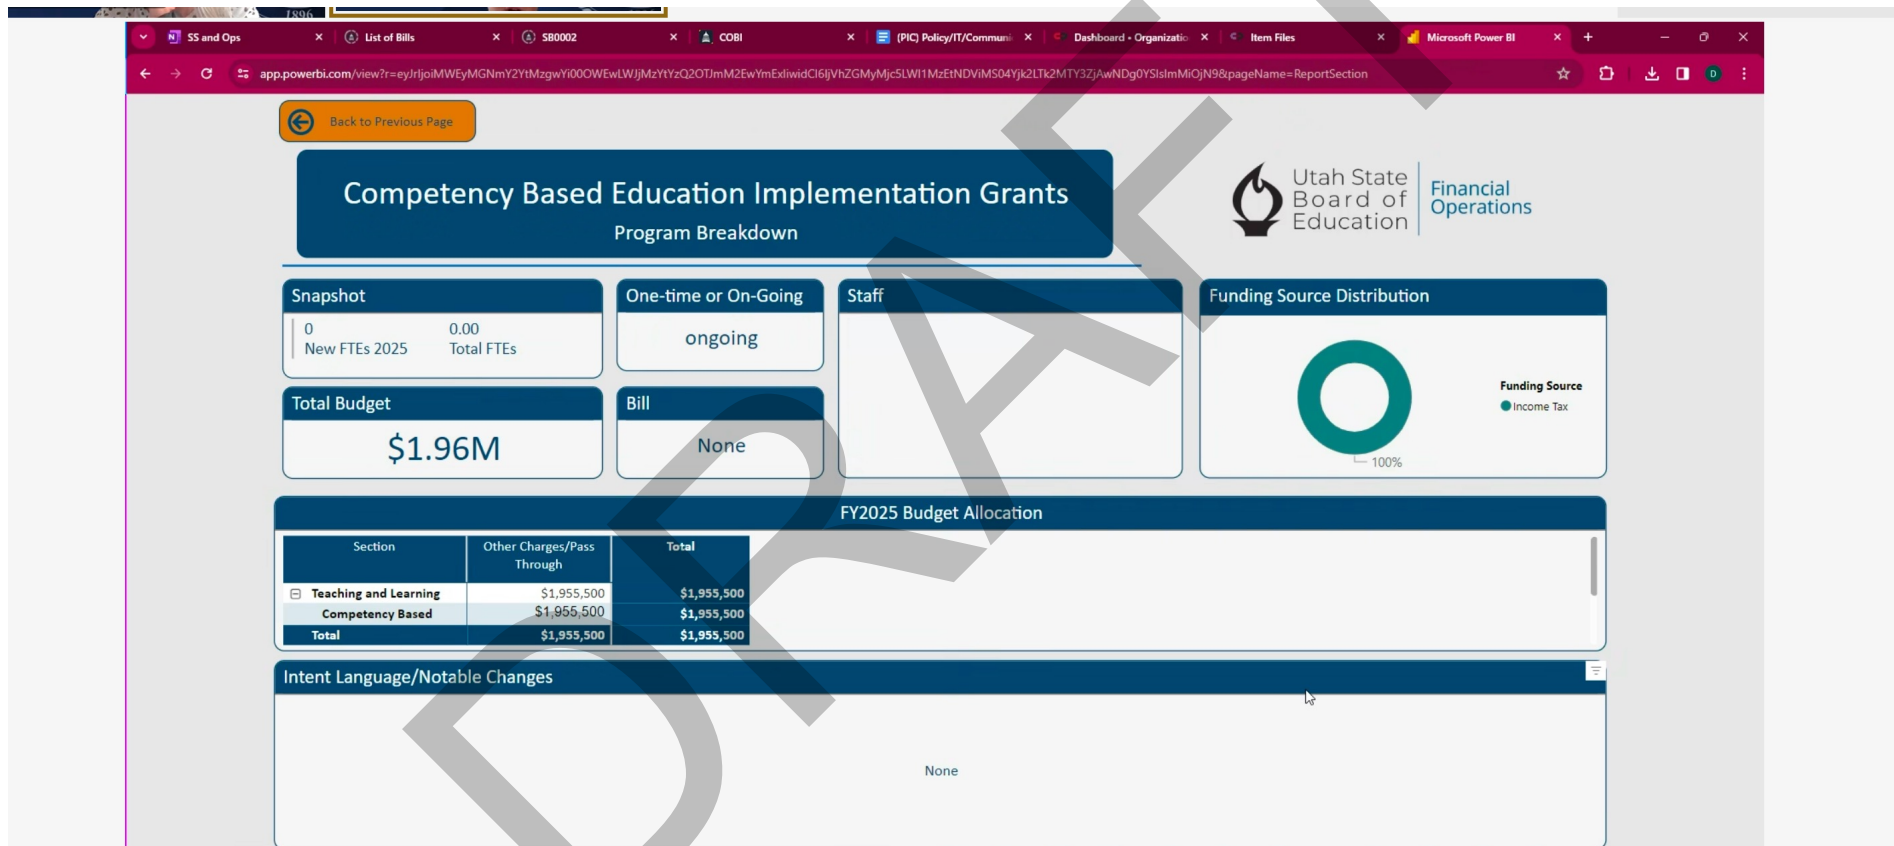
SS and Ops
List of Bills
SB0002
COBI
(PIC) Policy/IT/Communi
Dashboard - Organizatio
Item Files
Microsoft Power BI

app.powerbi.com/view?r=eyJrIjoiMWEyMGNmY2YtMzgwYi00OWEwLWJjMzYtYzQ2OTJmM2EwYmExliwidCI6IjVhZGMyMjc5LWI1MzEtNDViMS04Yjk2LTk2MTY3ZjAwNDg0YSIsImMiOjN9&pageName=ReportSection

Back to Previous Page

Competency Based Education Implementation Grants

Program Breakdown

Utah State Board of Education

Financial Operations

Snapshot

0
New FTEs 2025

0.00
Total FTEs

One-time or On-Going

ongoing

Staff

Funding Source Distribution

Funding Source
Income Tax

100%

Total Budget

$1.96M

Bill

None

FY2025 Budget Allocation

| Section | Other Charges/Pass Through | Total |
|---|---|---|
| Teaching and Learning | \$1,955,500 | \$1,955,500 |
| Competency Based | \$1,955,500 | \$1,955,500 |
| Total | \$1,955,500 | \$1,955,500 |

Intent Language/Notable Changes

None

DRAFT